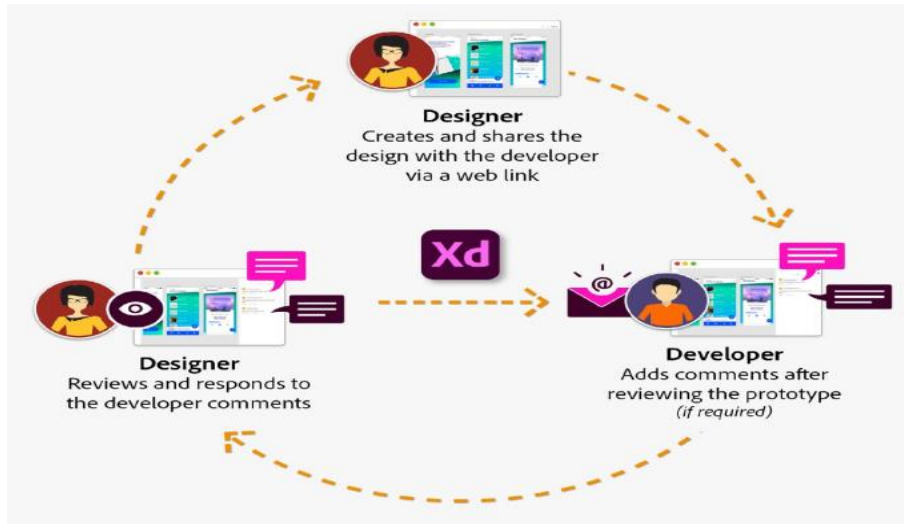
Designer
Creates and shares the design with the developer via a web link

Xd

Designer
Reviews and responds to the developer comments

@

Developer
Adds comments after reviewing the prototype
(if required)